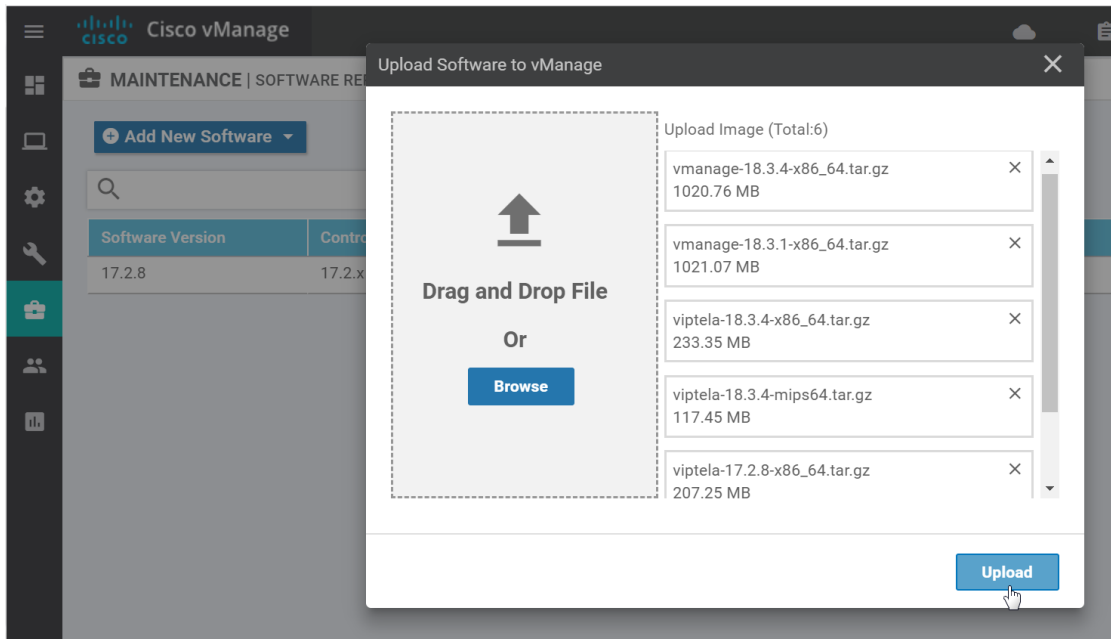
cisco Cisco vManage

MAINTENANCE | SOFTWARE RE

Add New Software

| Software Version | Contro |
|---|---|
| 17.2.8 | 17.2.x |

Upload Software to vManage

Drag and Drop File

Or

Browse

Upload Image (Total:6)

vmanage-18.3.4-x86_64.tar.gz
1020.76 MB

vmanage-18.3.1-x86_64.tar.gz
1021.07 MB

viptela-18.3.4-x86_64.tar.gz
233.35 MB

viptela-18.3.4-mips64.tar.gz
117.45 MB

viptela-17.2.8-x86_64.tar.gz
207.25 MB

Upload